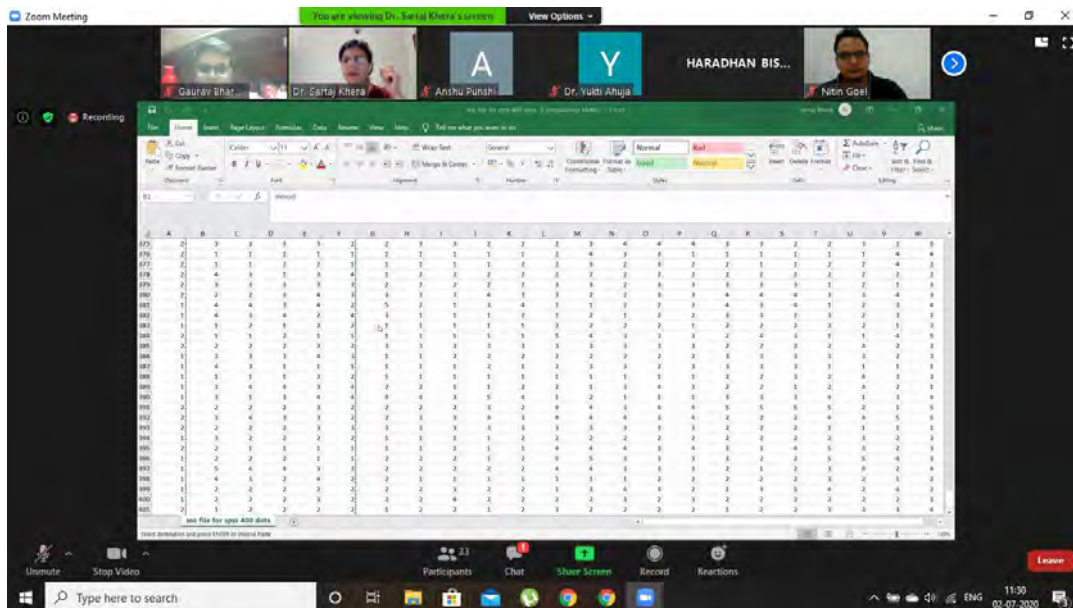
Zoom Meeting

You are viewing Dr. Sartaj Khera's screen

View Options

Gaurav Bhar...

Dr. Sartaj Khera

A
Anshu Punshi

Y
Dr. Yukti Ahuja

HARADHAN BIS...

Nitin Goel

Recording

File Home Insert Page Layout Formulas Data Review View Help Tell me what you want to do

Cut
Copy
Format Painter
Paste
Clipboard

Calibri
11
Font

Wrap Text
Merge & Center
Alignment

General
Number

Conditional Formatting
Format as Table
Normal
Bad
Good
Neutral
Styles

Insert
Delete
Format
Cells

AutoSum
Fill
Clear
Sort & Filter
Find & Select
Editing

Share

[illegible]

| A | B | C | D | E | F | G | H | I | J | K | L | M | N | O | P | Q | R | S | T | U | V | W |
|---|---|---|---|---|---|---|---|---|---|---|---|---|---|---|---|---|---|---|---|---|---|---|
| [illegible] | | | | | | | | | | | | | | | | | | | | | | |

see file for upto 400 data

Unmute
Stop Video
Participants 33
Chat
Share Screen
Record
Reactions
Leave

Type here to search

ENG
11:30
02-07-2020